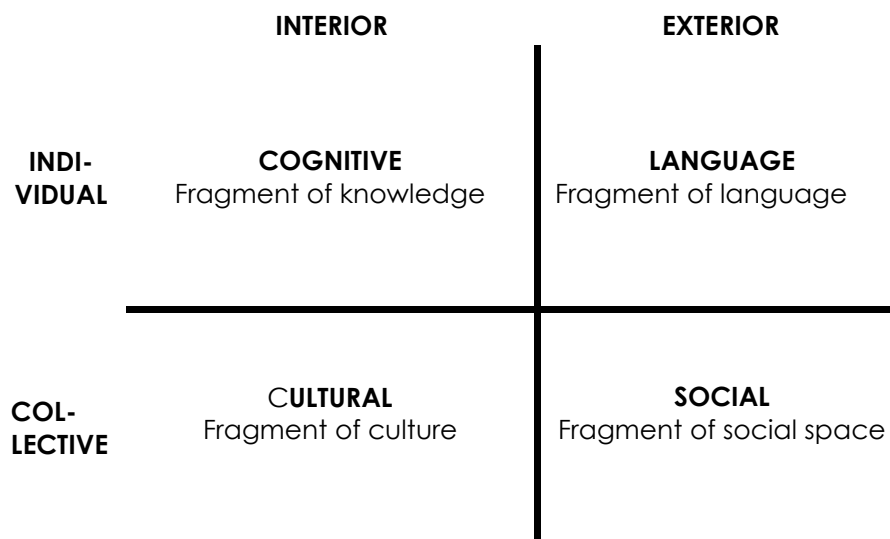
|  | INTERIOR | EXTERIOR |
|---|---|---|
| INDI-VIDUAL | COGNITIVE Fragment of knowledge | LANGUAGE Fragment of language |
| COL-LECTIVE | CULTURAL Fragment of culture | SOCIAL Fragment of social space |